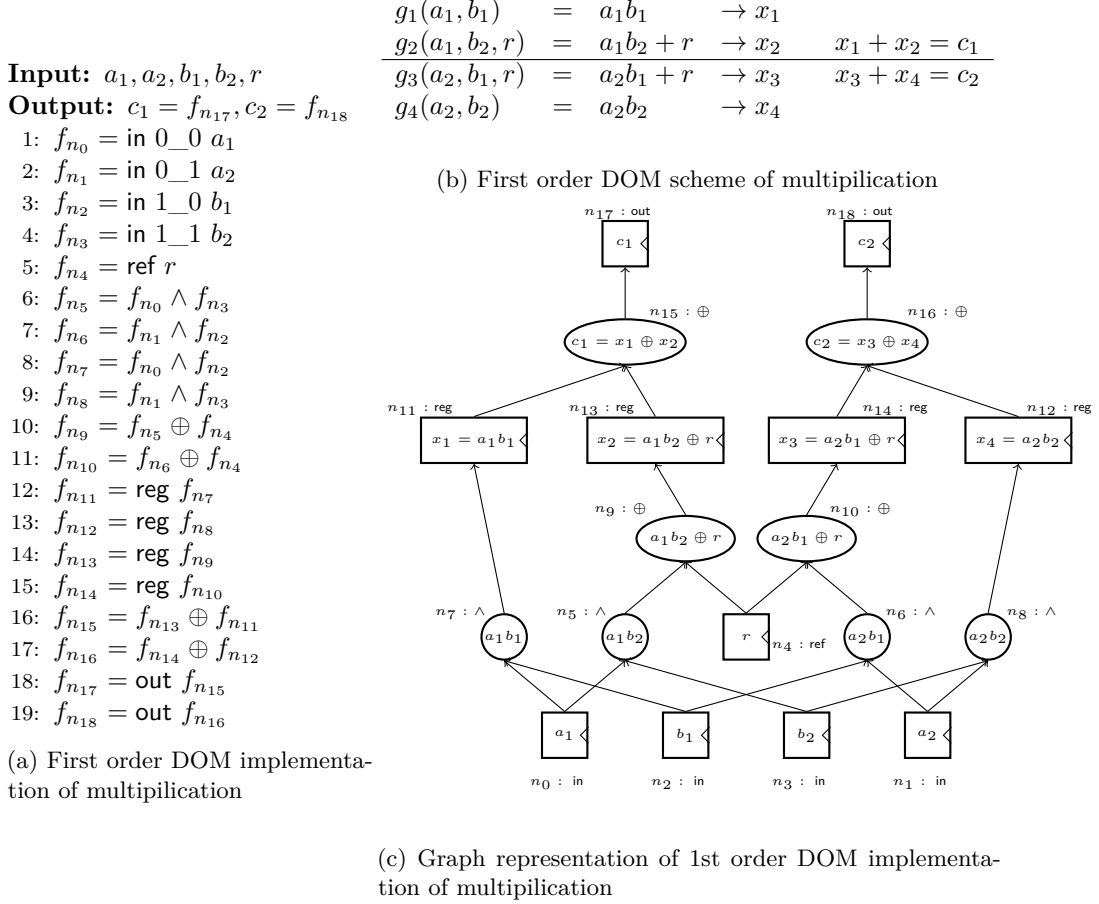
**Input:** $a_1, a_2, b_1, b_2, r$
**Output:** $c_1 = f_{n_{17}}, c_2 = f_{n_{18}}$
1: $f_{n_0} =$ in 0_0 $a_1$
2: $f_{n_1} =$ in 0_1 $a_2$
3: $f_{n_2} =$ in 1_0 $b_1$
4: $f_{n_3} =$ in 1_1 $b_2$
5: $f_{n_4} =$ ref $r$
6: $f_{n_5} = f_{n_0} \wedge f_{n_3}$
7: $f_{n_6} = f_{n_1} \wedge f_{n_2}$
8: $f_{n_7} = f_{n_0} \wedge f_{n_2}$
9: $f_{n_8} = f_{n_1} \wedge f_{n_3}$
10: $f_{n_9} = f_{n_5} \oplus f_{n_4}$
11: $f_{n_{10}} = f_{n_6} \oplus f_{n_4}$
12: $f_{n_{11}} =$ reg $f_{n_7}$
13: $f_{n_{12}} =$ reg $f_{n_8}$
14: $f_{n_{13}} =$ reg $f_{n_9}$
15: $f_{n_{14}} =$ reg $f_{n_{10}}$
16: $f_{n_{15}} = f_{n_{13}} \oplus f_{n_{11}}$
17: $f_{n_{16}} = f_{n_{14}} \oplus f_{n_{12}}$
18: $f_{n_{17}} =$ out $f_{n_{15}}$
19: $f_{n_{18}} =$ out $f_{n_{16}}$

(a) First order DOM implementation of multipilication

| | | | | |
|---|---|---|---|---|
| $g_1(a_1, b_1)$ | $=$ | $a_1b_1$ | $\to x_1$ | |
| $g_2(a_1, b_2, r)$ | $=$ | $a_1b_2 + r$ | $\to x_2$ | $x_1 + x_2 = c_1$ |
| $g_3(a_2, b_1, r)$ | $=$ | $a_2b_1 + r$ | $\to x_3$ | $x_3 + x_4 = c_2$ |
| $g_4(a_2, b_2)$ | $=$ | $a_2b_2$ | $\to x_4$ | |

(b) First order DOM scheme of multipilication

$n_{17}$ : out $c_1$
$n_{18}$ : out $c_2$
$n_{15} : \oplus$ $c_1 = x_1 \oplus x_2$
$n_{16} : \oplus$ $c_2 = x_3 \oplus x_4$
$n_{11}$ : reg $x_1 = a_1b_1$
$n_{13}$ : reg $x_2 = a_1b_2 \oplus r$
$n_{14}$ : reg $x_3 = a_2b_1 \oplus r$
$n_{12}$ : reg $x_4 = a_2b_2$
$n_9 : \oplus$ $a_1b_2 \oplus r$
$n_{10} : \oplus$ $a_2b_1 \oplus r$
$n_7 : \wedge$ $a_1b_1$
$n_5 : \wedge$ $a_1b_2$
$r$ $n_4$ : ref
$n_6 : \wedge$ $a_2b_1$
$n_8 : \wedge$ $a_2b_2$
$a_1$ $n_0$ : in
$b_1$ $n_2$ : in
$b_2$ $n_3$ : in
$a_2$ $n_1$ : in

(c) Graph representation of 1st order DOM implementation of multipilication